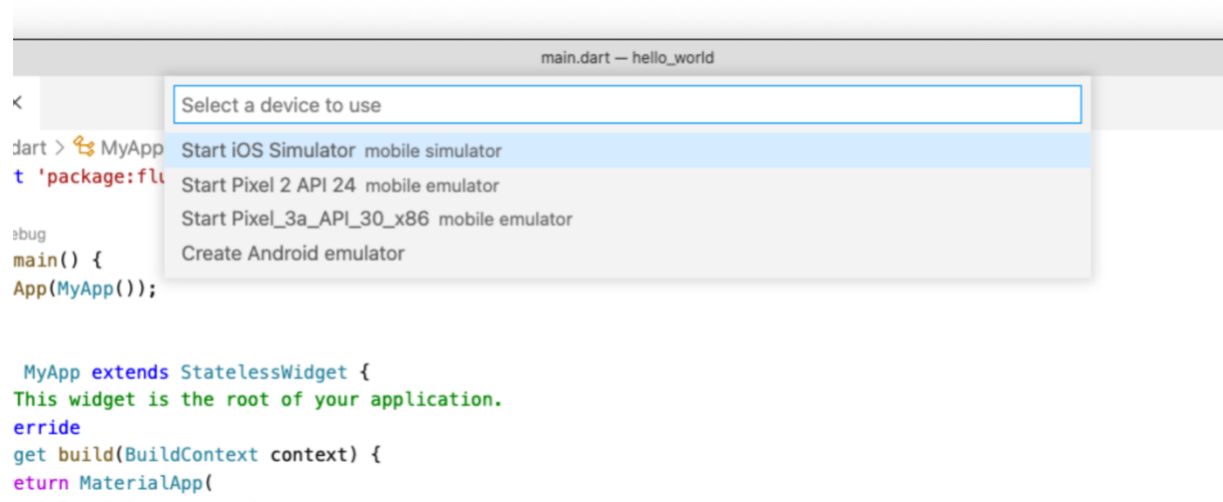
main.dart — hello_world

Select a device to use

Start iOS Simulator mobile simulator
Start Pixel 2 API 24 mobile emulator
Start Pixel_3a_API_30_x86 mobile emulator
Create Android emulator

dart > MyApp
t 'package:flu

ebug
main() {
App(MyApp());

MyApp extends StatelessWidget {
This widget is the root of your application.
erride
get build(BuildContext context) {
eturn MaterialApp(